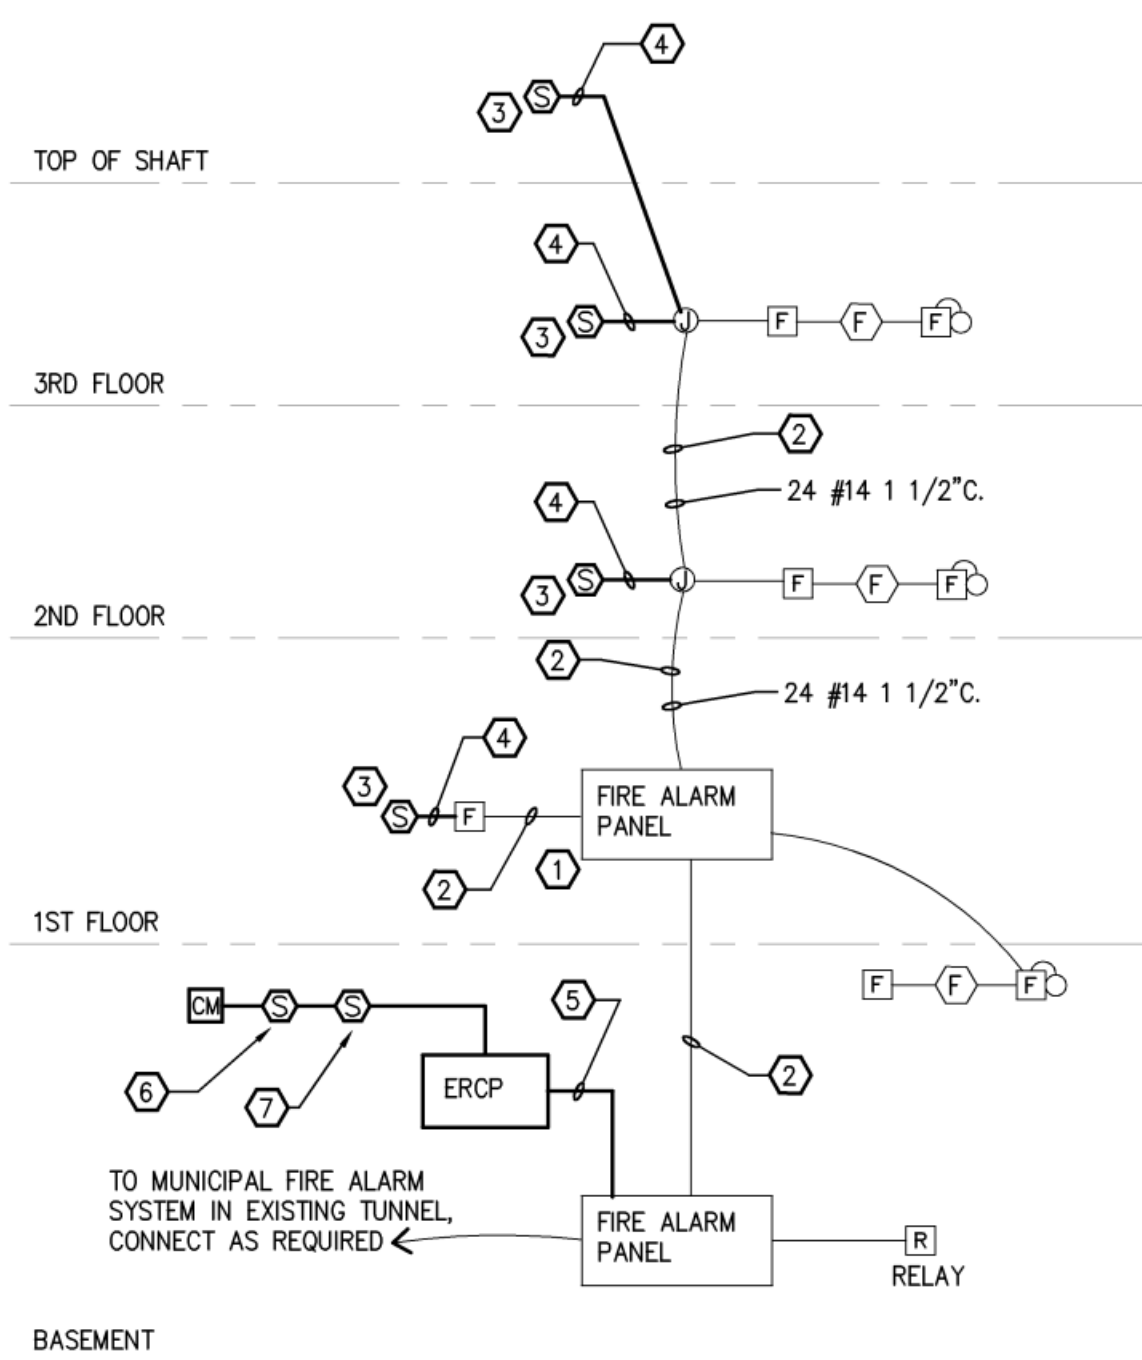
4
3
S
TOP OF SHAFT
4
3
S
J
F
F
F
3RD FLOOR
2
24 #14 1 1/2"C.
4
3
S
J
F
F
F
2ND FLOOR
2
24 #14 1 1/2"C.
4
3
S
F
FIRE ALARM PANEL
2
1
1ST FLOOR
F
F
F
CM
S
S
5
6
7
ERCP
2
TO MUNICIPAL FIRE ALARM SYSTEM IN EXISTING TUNNEL, CONNECT AS REQUIRED
FIRE ALARM PANEL
R
RELAY
BASEMENT